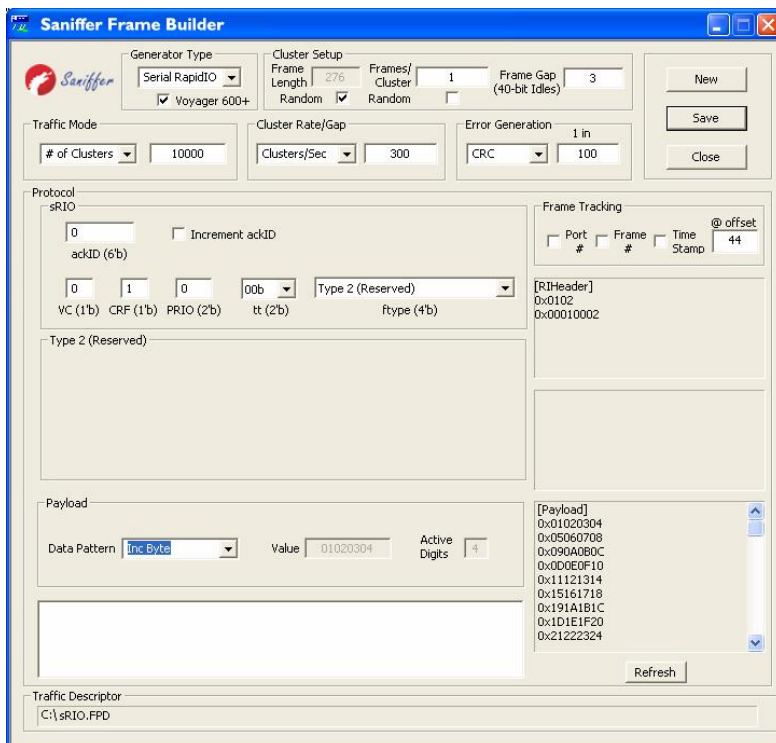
Saniffer Frame Builder

Saniffer

Generator Type
Serial RapidIO
Voyager 600+

Cluster Setup
Frame Length 276
Random
Frames/ Cluster 1
Random
Frame Gap (40-bit Idles) 3

New
Save
Close

Traffic Mode
# of Clusters 10000

Cluster Rate/Gap
Clusters/Sec 300

Error Generation
1 in
CRC 100

Protocol
sRIO
0
ackID (6'b)
Increment ackID
0 VC (1'b)
1 CRF (1'b)
0 PRIO (2'b)
00b tt (2'b)
Type 2 (Reserved) ftype (4'b)

Frame Tracking
Port #
Frame #
Time Stamp
@ offset 44

[RIHeader]
0x0102
0x00010002

Type 2 (Reserved)

Payload
Data Pattern Inc Byte
Value 01020304
Active Digits 4

[Payload]
0x01020304
0x05060708
0x090A0B0C
0x0D0E0F10
0x11121314
0x15161718
0x191A1B1C
0x1D1E1F20
0x21222324

Refresh

Traffic Descriptor
C:\sRIO.FPD